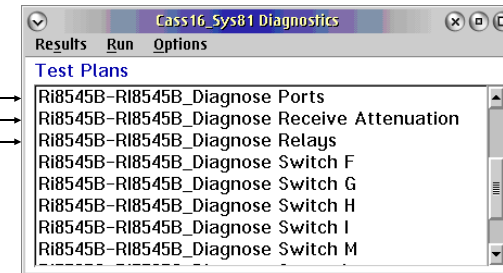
Cass16_Sys81 Diagnostics

Results Run Options

Test Plans

Ri8545B-RI8545B_Diagnose Ports
Ri8545B-RI8545B_Diagnose Receive Attenuation
Ri8545B-RI8545B_Diagnose Relays
Ri8545B-RI8545B_Diagnose Switch F
Ri8545B-RI8545B_Diagnose Switch G
Ri8545B-RI8545B_Diagnose Switch H
Ri8545B-RI8545B_Diagnose Switch I
Ri8545B-RI8545B_Diagnose Switch M
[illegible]